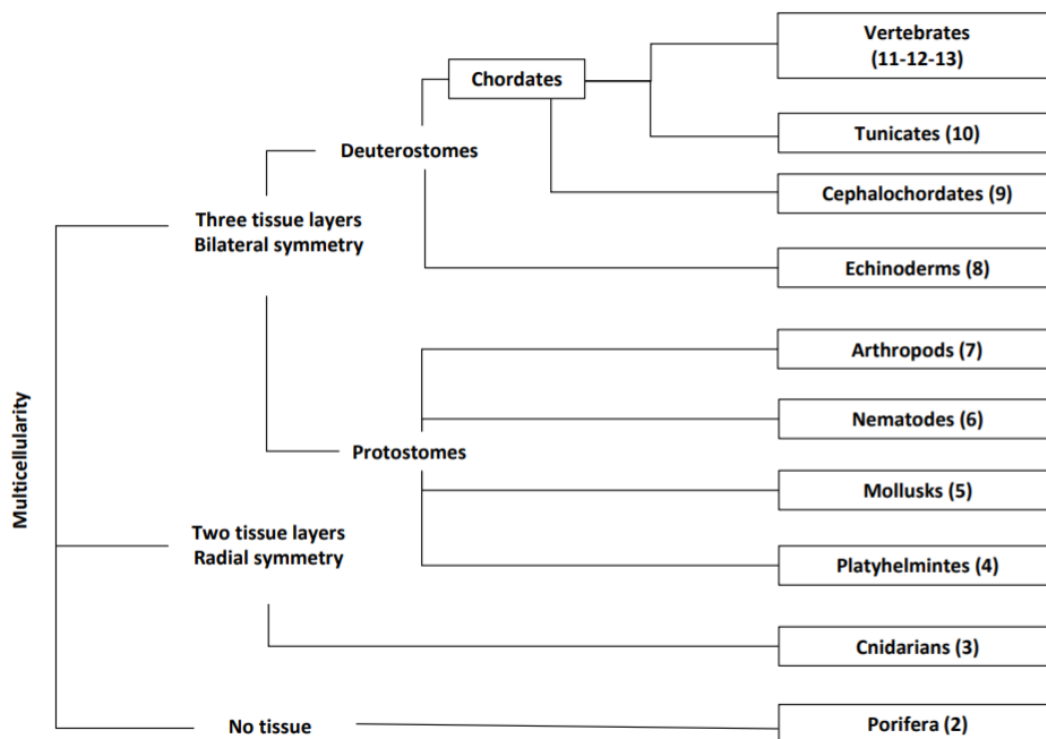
Multicellularity

Three tissue layers
Bilateral symmetry

Deuterostomes

Chordates

Vertebrates
(11-12-13)

Tunicates (10)

Cephalochordates (9)

Echinoderms (8)

Protostomes

Arthropods (7)

Nematodes (6)

Mollusks (5)

Platyhelmintes (4)

Two tissue layers
Radial symmetry

Cnidarians (3)

No tissue

Porifera (2)